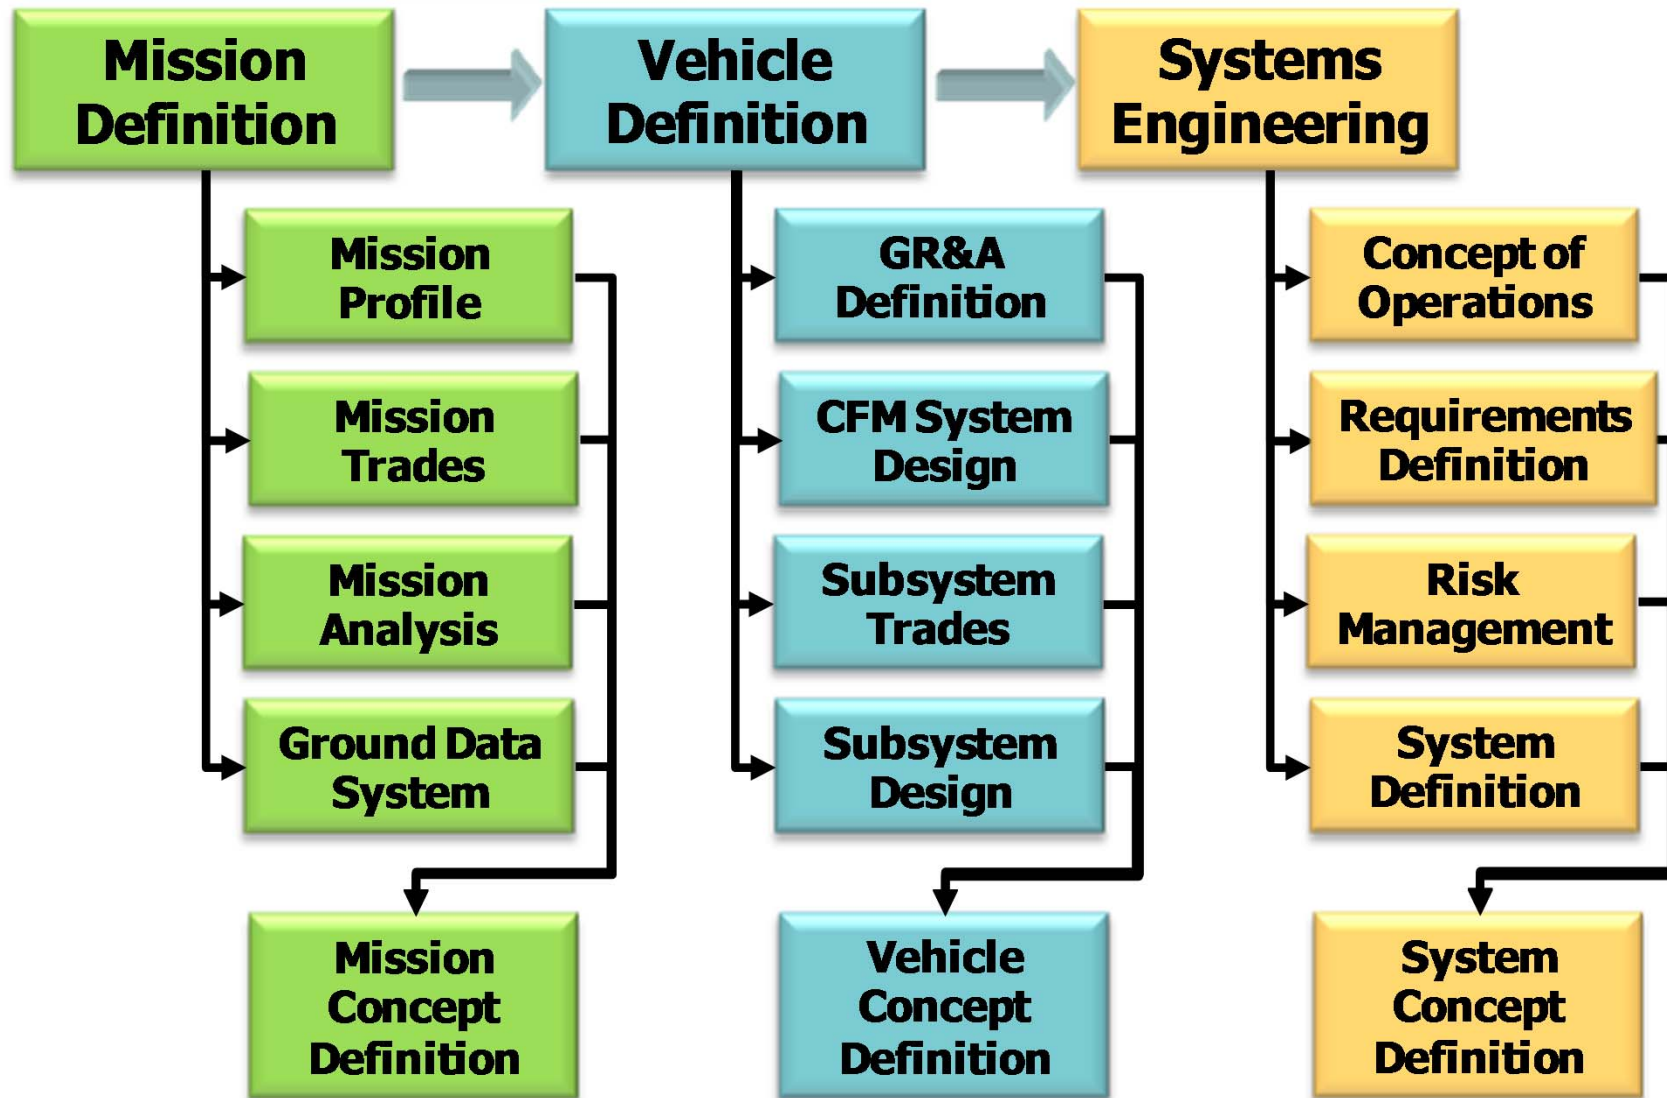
Mission Definition

Vehicle Definition

Systems Engineering

Mission Profile

Mission Trades

Mission Analysis

Ground Data System

Mission Concept Definition

GR&A Definition

CFM System Design

Subsystem Trades

Subsystem Design

Vehicle Concept Definition

Concept of Operations

Requirements Definition

Risk Management

System Definition

System Concept Definition